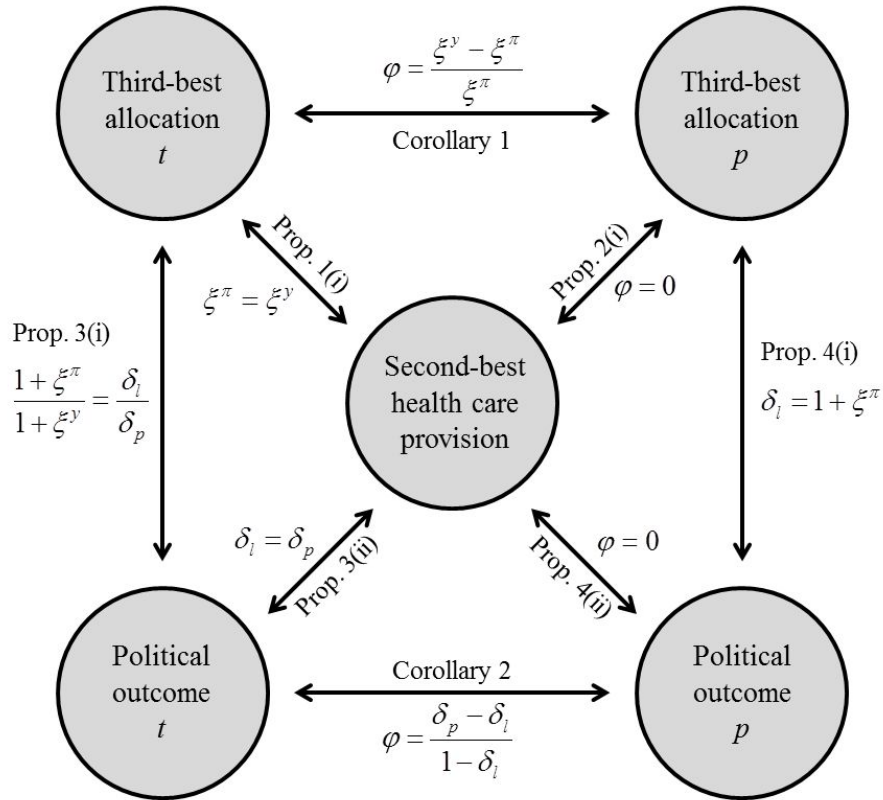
Third-best allocation $t$

$\varphi = \frac{\xi^y - \xi^\pi}{\xi^\pi}$

Corollary 1

Third-best allocation $p$

Prop. 1(i)

$\xi^\pi = \xi^y$

Prop. 2(i)

$\varphi = 0$

Prop. 3(i)

$\frac{1+\xi^\pi}{1+\xi^y} = \frac{\delta_l}{\delta_p}$

Second-best health care provision

Prop. 4(i)

$\delta_l = 1 + \xi^\pi$

$\delta_l = \delta_p$

Prop. 3(ii)

$\varphi = 0$

Prop. 4(ii)

Political outcome $t$

Corollary 2

$\varphi = \frac{\delta_p - \delta_l}{1 - \delta_l}$

Political outcome $p$